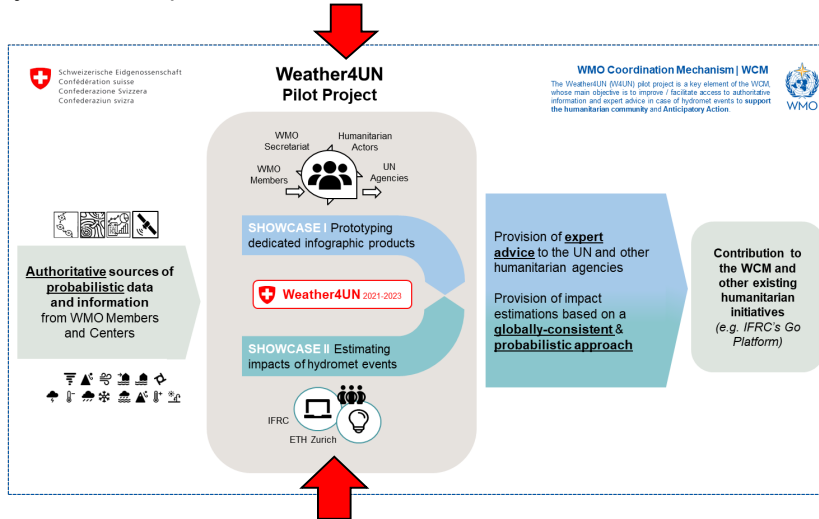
Schweizerische Eidgenossenschaft
Confédération suisse
Confederazione Svizzera
Confederaziun svizra

Weather4UN
Pilot Project

WMO Coordination Mechanism | WCM

The Weather4UN (W4UN) pilot project is a key element of the WCM, whose main objective is to improve / facilitate access to authoritative information and expert advice in case of hydromet events to support the humanitarian community and Anticipatory Action.

WMO

WMO Secretariat
Humanitarian Actors
WMO Members
UN Agencies

Authoritative sources of probabilistic data and information from WMO Members and Centers

SHOWCASE I Prototyping dedicated infographic products

Weather4UN 2021-2023

SHOWCASE II Estimating impacts of hydromet events

IFRC
ETH Zurich

Provision of expert advice to the UN and other humanitarian agencies

Provision of impact estimations based on a globally-consistent & probabilistic approach

Contribution to the WCM and other existing humanitarian initiatives (e.g. IFRC's Go Platform)